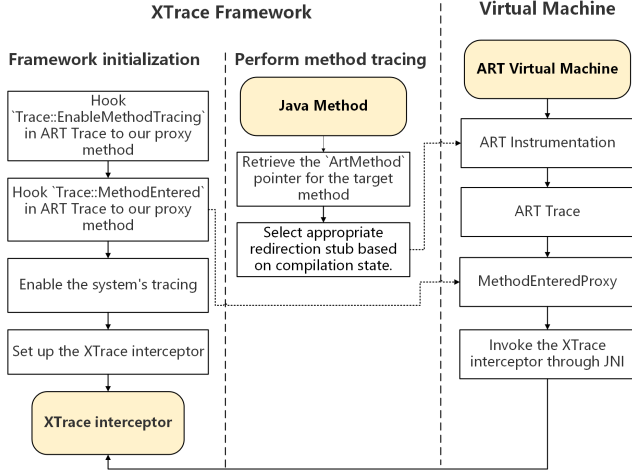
XTrace Framework

Virtual Machine

Framework initialization

Hook `Trace::EnableMethodTracing` in ART Trace to our proxy method

Hook `Trace::MethodEntered` in ART Trace to our proxy method

Enable the system's tracing

Set up the XTrace interceptor

XTrace interceptor

Perform method tracing

Java Method

Retrieve the `ArtMethod` pointer for the target method

Select appropriate redirection stub based on compilation state.

ART Virtual Machine

ART Instrumentation

ART Trace

MethodEnteredProxy

Invoke the XTrace interceptor through JNI